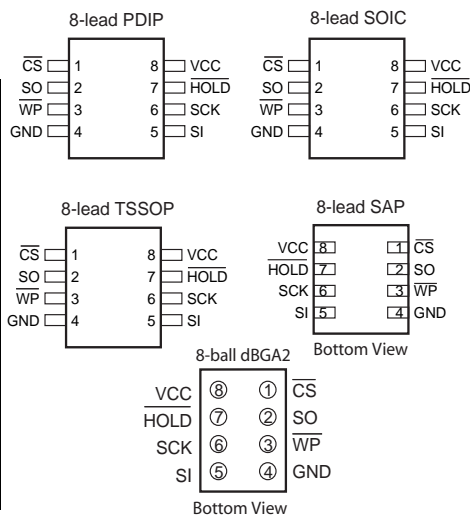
8-lead PDIP

$\overline{CS}$ 1 8 VCC
SO 2 7 $\overline{HOLD}$
$\overline{WP}$ 3 6 SCK
GND 4 5 SI

8-lead SOIC

$\overline{CS}$ 1 8 VCC
SO 2 7 $\overline{HOLD}$
$\overline{WP}$ 3 6 SCK
GND 4 5 SI

8-lead TSSOP

$\overline{CS}$ 1 8 VCC
SO 2 7 $\overline{HOLD}$
$\overline{WP}$ 3 6 SCK
GND 4 5 SI

8-lead SAP

VCC 8 1 $\overline{CS}$
$\overline{HOLD}$ 7 2 SO
SCK 6 3 $\overline{WP}$
SI 5 4 GND

Bottom View

8-ball dBGA2

VCC ⑧ ① $\overline{CS}$
$\overline{HOLD}$ ⑦ ② SO
SCK ⑥ ③ $\overline{WP}$
SI ⑤ ④ GND

Bottom View